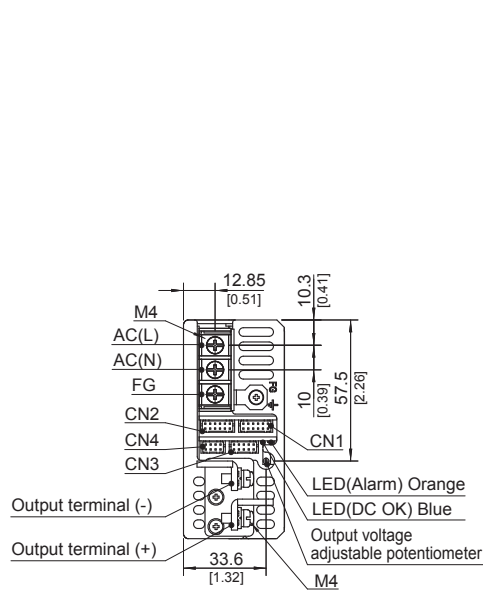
12.85
[0.51]
10.3
[0.41]
M4
AC(L)
AC(N)
FG
10
[0.39]
57.5
[2.26]
CN2
CN4
CN3
CN1
LED(Alarm) Orange
LED(DC OK) Blue
Output voltage adjustable potentiometer
Output terminal (-)
Output terminal (+)
33.6
[1.32]
M4